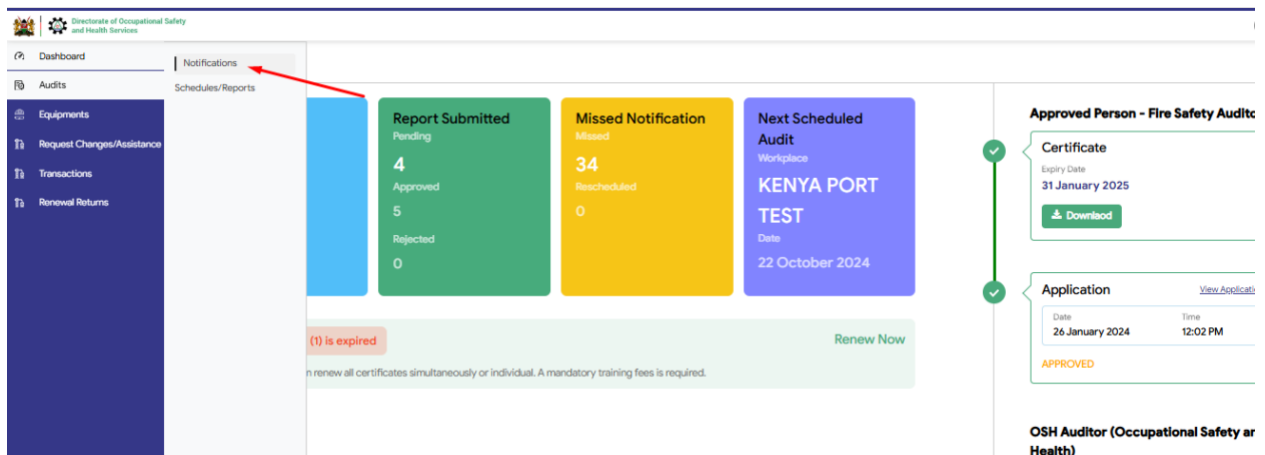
Directorate of Occupational Safety and Health Services

Dashboard
Audits
Equipments
Request Changes/Assistance
Transactions
Renewal Returns

Notifications
Schedules/Reports

Report Submitted
Pending
4
Approved
5
Rejected
0

Missed Notification
Missed
34
Rescheduled
0

Next Scheduled Audit
Workplace
KENYA PORT TEST
Date
22 October 2024

(1) is expired
Renew Now
n renew all certificates simultaneously or individual. A mandatory training fees is required.

Approved Person - Fire Safety Audito
Certificate
Expiry Date
31 January 2025
Download

Application
View Applicati
Date
26 January 2024
Time
12:02 PM
APPROVED

OSH Auditor (Occupational Safety an Health)